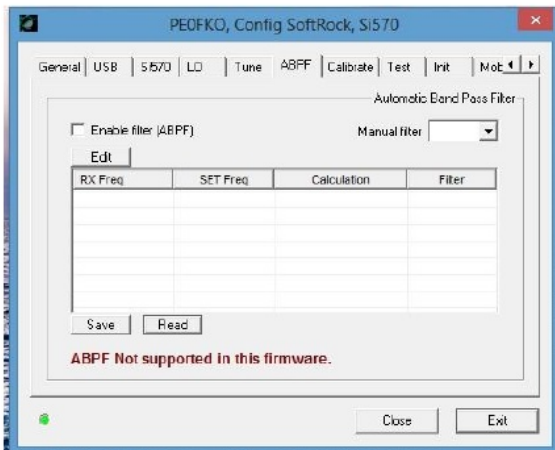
PE0FKO, Config SoftRock, Si570

General | USB | Si570 | LO | Tune | ABPF | Calibrate | Test | Init | Mob

Automatic Band Pass Filter

Enable filter (ABPF)

Manual filter

Edit

| RX Freq | SET Freq | Calculation | Filter |
|---|---|---|---|
| | | | |

Save

Read

ABPF Not supported in this firmware.

Close

Exit